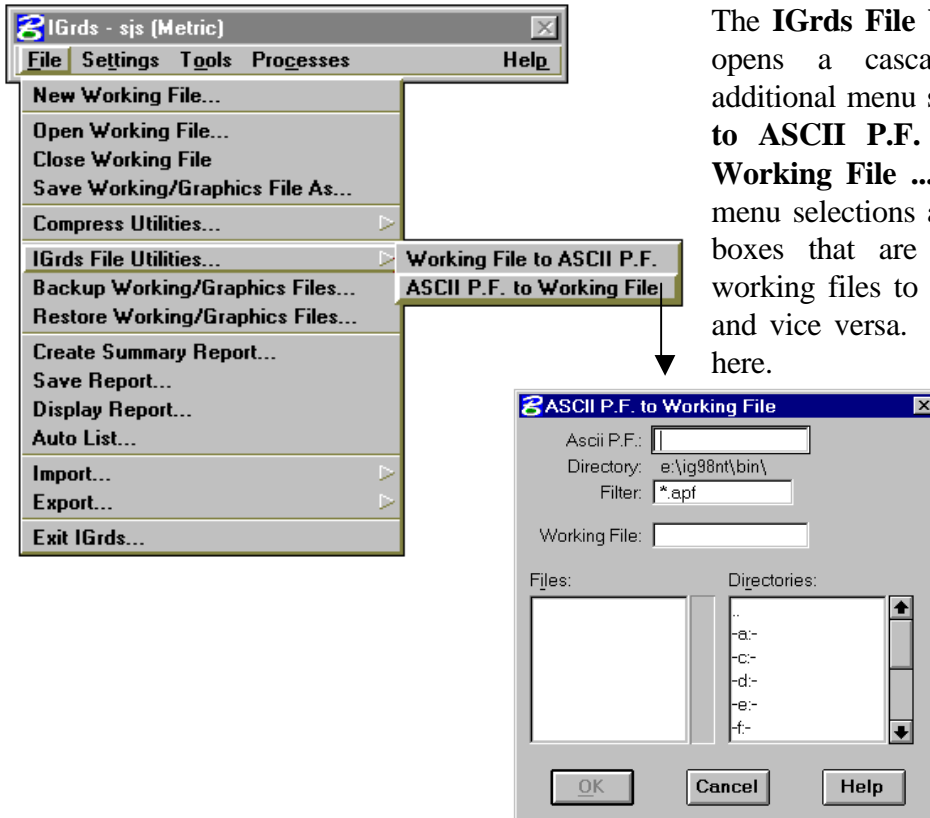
IGrds - sjs (Metric)
File Settings Tools Processes Help
New Working File...
Open Working File...
Close Working File
Save Working/Graphics File As...
Compress Utilities...
IGrds File Utilities...
Backup Working/Graphics Files...
Restore Working/Graphics Files...
Create Summary Report...
Save Report...
Display Report...
Auto List...
Import...
Export...
Exit IGrds...

Working File to ASCII P.F.
ASCII P.F. to Working File

The **IGrds File** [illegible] opens a casca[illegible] additional menu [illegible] **to ASCII P.F.** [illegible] **Working File ...** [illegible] menu selections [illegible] boxes that are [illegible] working files to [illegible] and vice versa. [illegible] here.

ASCII P.F. to Working File
Ascii P.F.:
Directory: e:\ig98nt\bin\
Filter: *.apf
Working File:
Files:
Directories:
..
-a:-
-c:-
-d:-
-e:-
-f:-
OK
Cancel
Help